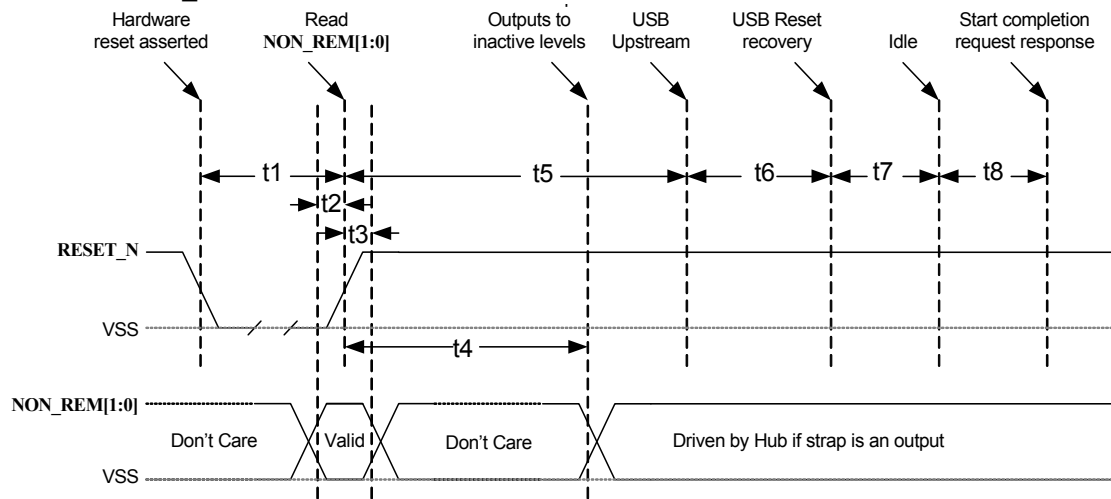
Hardware reset asserted

Read NON_REM[1:0]

Outputs to inactive levels

USB Upstream

USB Reset recovery

Idle

Start completion request response

t1

t2

t3

t5

t6

t7

t8

RESET_N

VSS

t4

NON_REM[1:0]

Don't Care

Valid

Don't Care

Driven by Hub if strap is an output

VSS